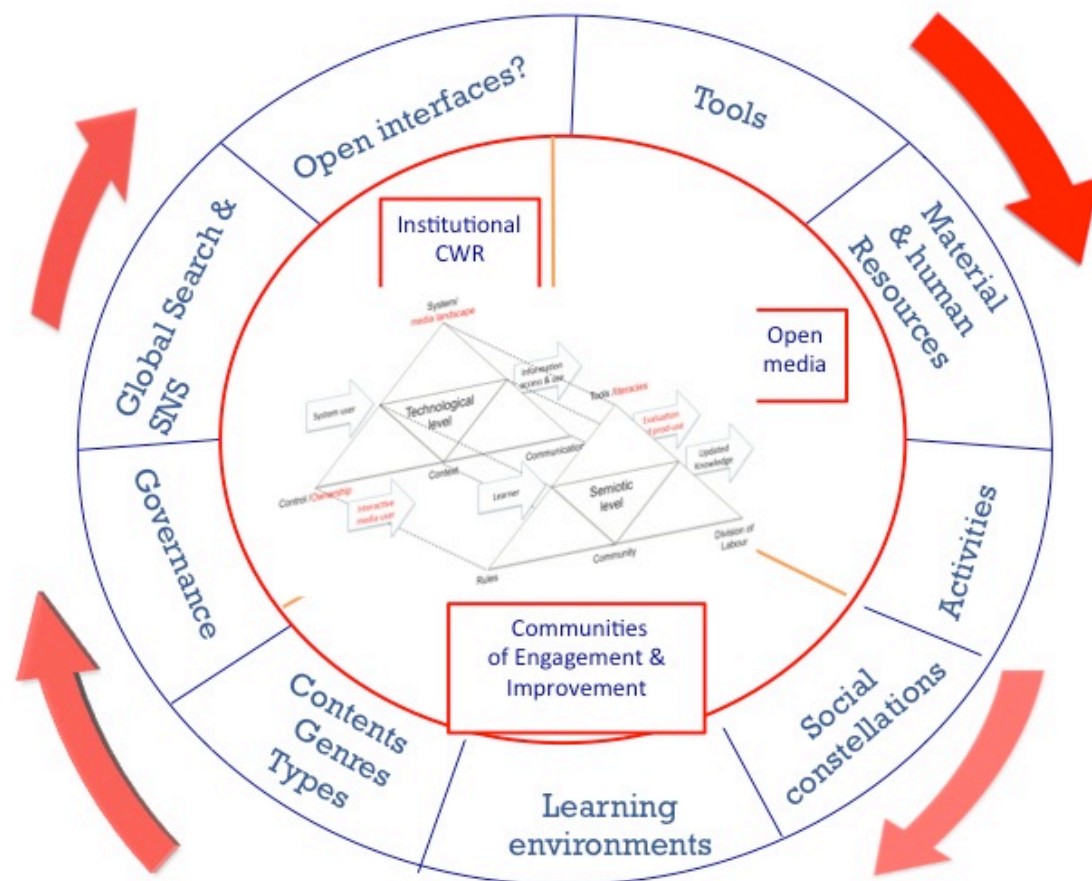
Open interfaces?

Tools

Material & human Resources

Activities

Social constellations

Learning environments

Contents Genres Types

Governance

Global Search & SNS

Institutional CWR

Open media

Communities of Engagement & Improvement

System/ media landscape

System user

Information access & use

Tools /literacies

Technological level

Evaluation of prod-use

Updated knowledge

Communication

Context

Control /Ownership

Learner

Semiotic level

Interactive media user

Division of Labour

Community

Rules